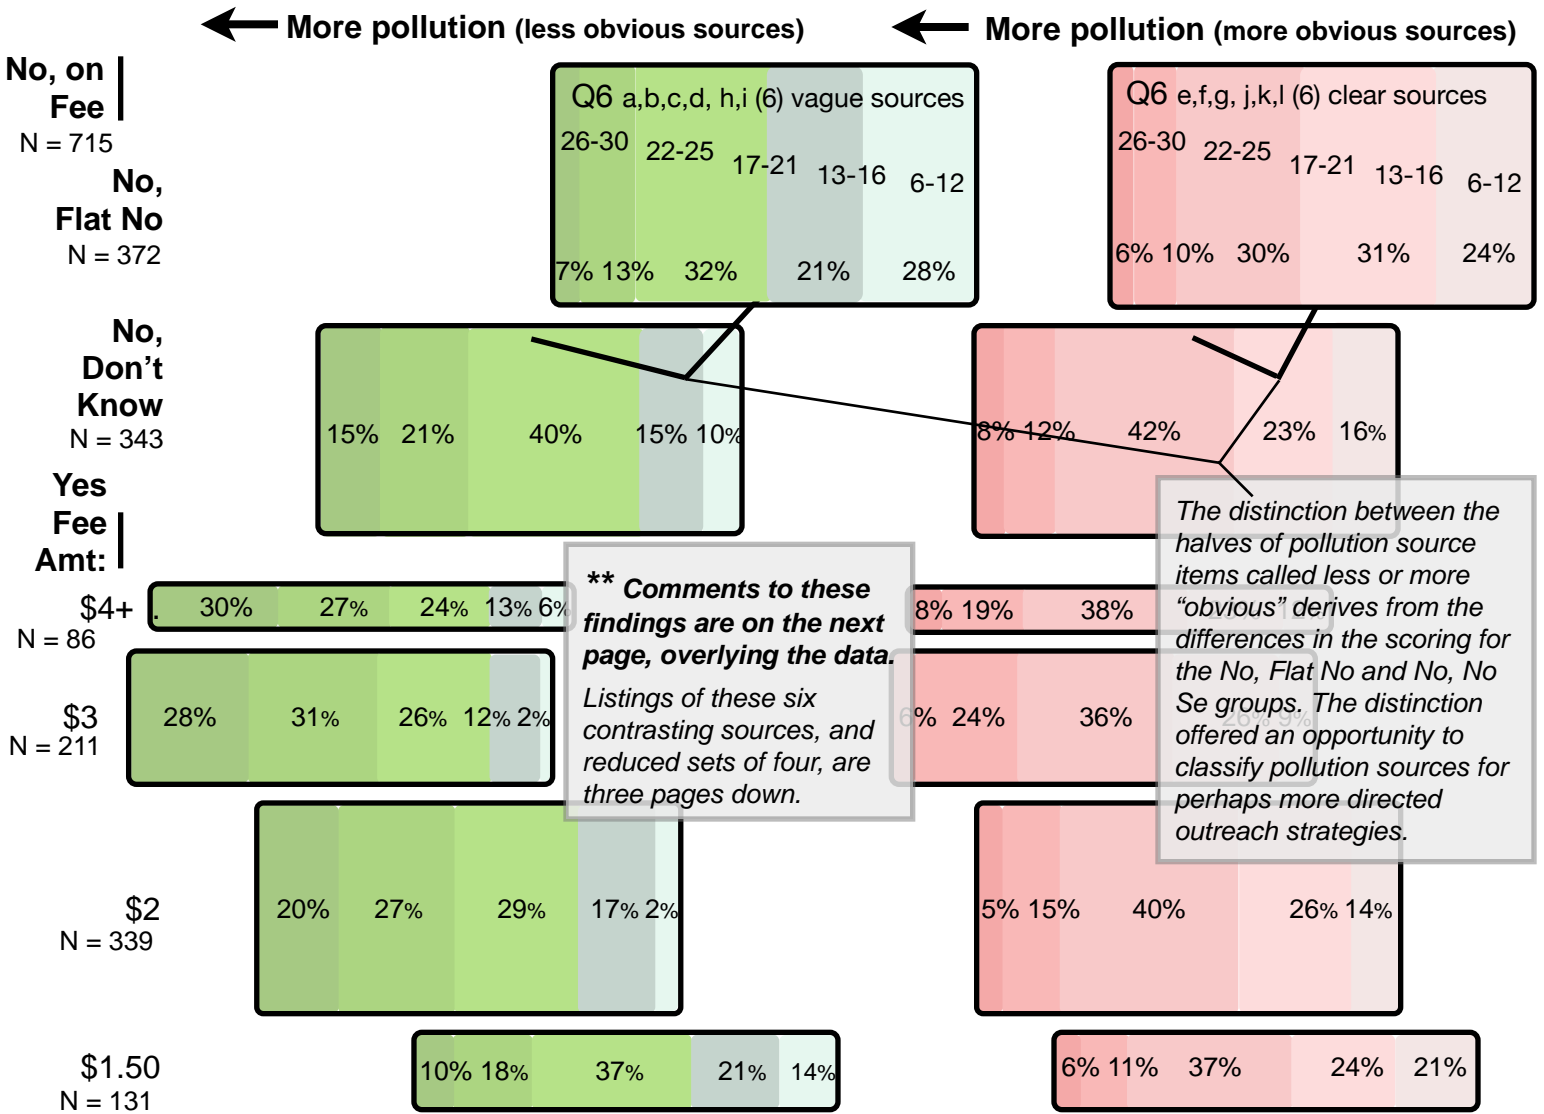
← More pollution (less obvious sources)

← More pollution (more obvious sources)

No, on Fee
N = 715

No, Flat No
N = 372

Q6 a,b,c,d, h,i (6) vague sources

26-30 22-25 17-21 13-16 6-12

7% 13% 32% 21% 28%

Q6 e,f,g, j,k,l (6) clear sources

26-30 22-25 17-21 13-16 6-12

6% 10% 30% 31% 24%

No, Don't Know
N = 343

15% 21% 40% 15% 10%

8% 12% 42% 23% 16%

Yes Fee Amt:

$4+
N = 86

30% 27% 24% 13% 6%

8% 19% 38%

** Comments to these findings are on the next page, overlying the data.

Listings of these six contrasting sources, and reduced sets of four, are three pages down.

The distinction between the halves of pollution source items called less or more "obvious" derives from the differences in the scoring for the No, Flat No and No, No Se groups. The distinction offered an opportunity to classify pollution sources for perhaps more directed outreach strategies.

$3
N = 211

28% 31% 26% 12% 2%

6% 24% 36%

$2
N = 339

20% 27% 29% 17% 2%

5% 15% 40% 26% 14%

$1.50
N = 131

10% 18% 37% 21% 14%

6% 11% 37% 24% 21%